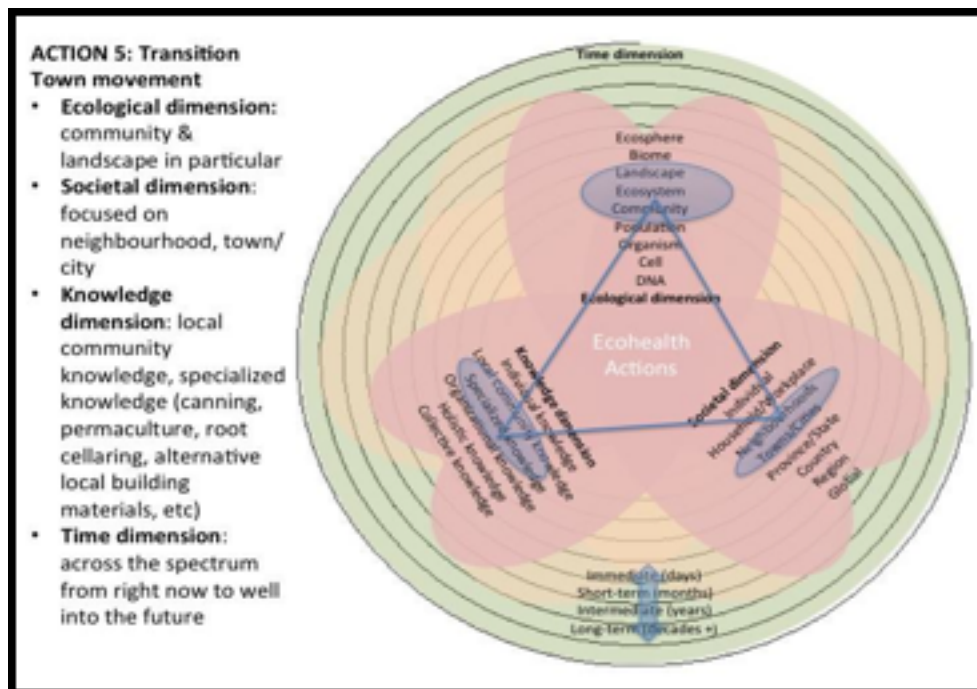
**ACTION 5: Transition Town movement**

- **Ecological dimension:** community & landscape in particular
- **Societal dimension**: focused on neighbourhood, town/ city
- **Knowledge dimension**: local community knowledge, specialized knowledge (canning, permaculture, root cellaring, alternative local building materials, etc)
- **Time dimension**: across the spectrum from right now to well into the future

Time dimension

Ecosphere
Biome
Landscape
Ecosystem
Community
Population
Organism
Cell
DNA
Ecological dimension

Ecohealth Actions

Knowledge dimension
Individual knowledge
Local community knowledge
Specialized knowledge
Organizational knowledge
Holistic knowledge
Collective knowledge

Societal dimension
Individual
Household/workplace
Neighbourhoods
Towns/Cities
Province/State
Country
Region
Global

Immediate (days)
Short-term (months)
Intermediate (years)
Long-term (decades +)